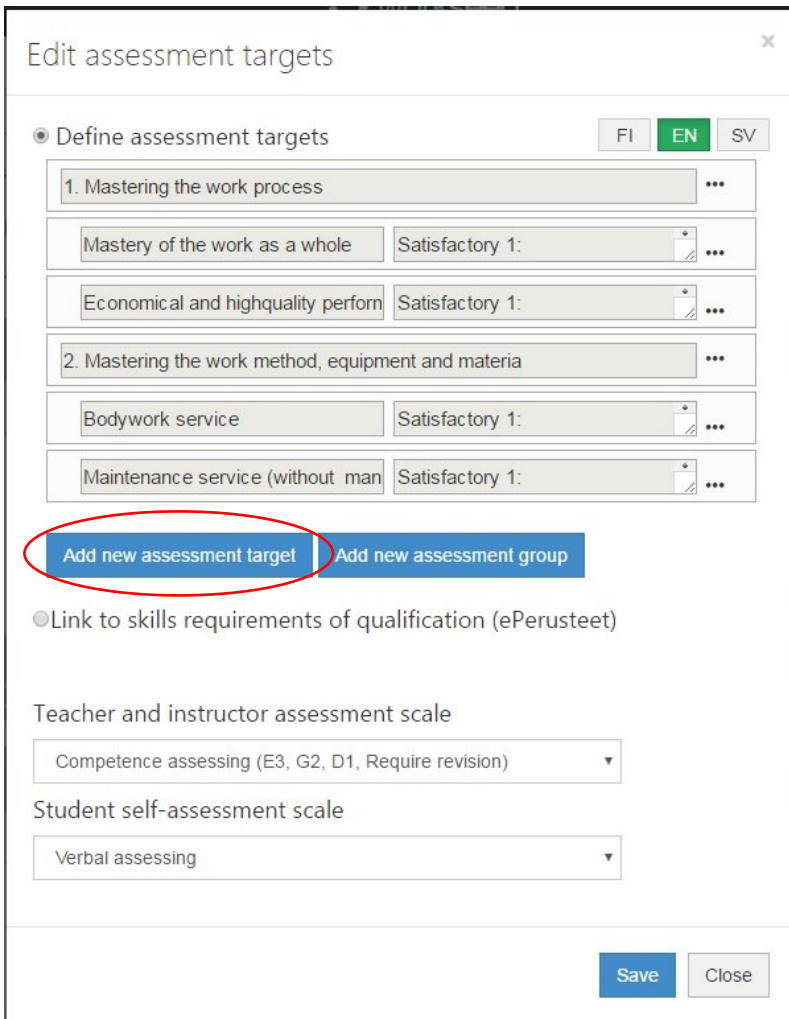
Edit assessment targets

×

Define assessment targets

FI EN SV

1. Mastering the work process •••

Mastery of the work as a whole | Satisfactory 1: •••

Economical and highquality perforn | Satisfactory 1: •••

2. Mastering the work method, equipment and materia •••

Bodywork service | Satisfactory 1: •••

Maintenance service (without man | Satisfactory 1: •••

Add new assessment target

Add new assessment group

Link to skills requirements of qualification (ePerusteet)

Teacher and instructor assessment scale

Competence assessing (E3, G2, D1, Require revision)

Student self-assessment scale

Verbal assessing

Save

Close